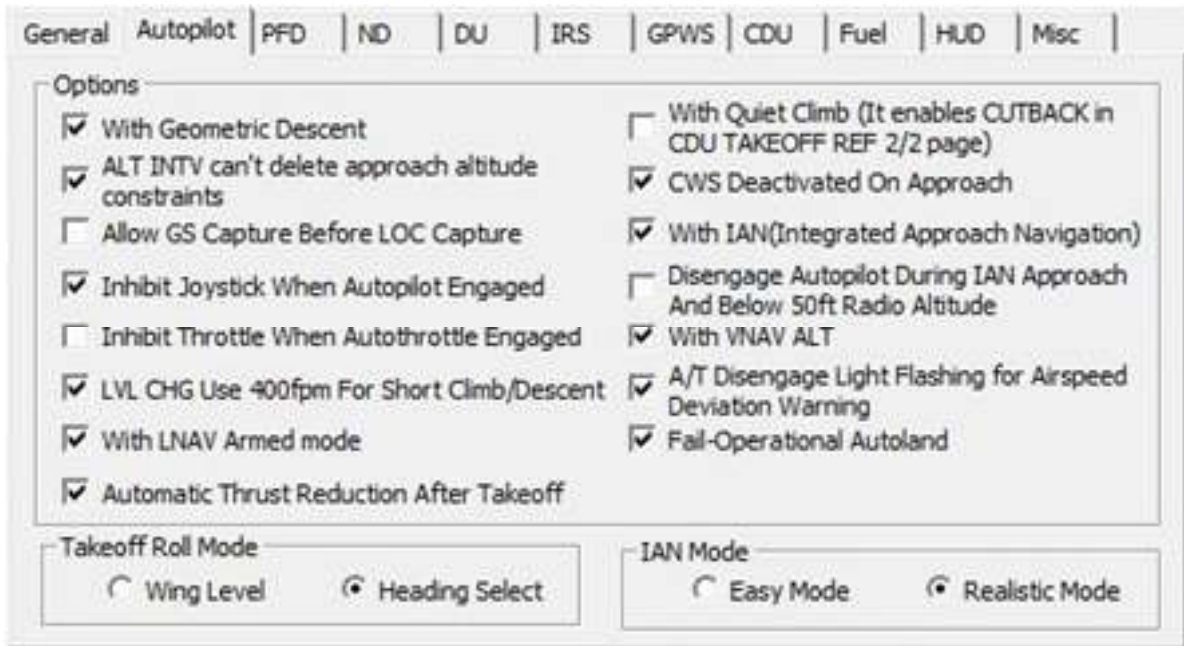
General | Autopilot | PFD | ND | DU | IRS | GPWS | CDU | Fuel | HUD | Misc

Options

☑ With Geometric Descent

☑ ALT INTV can't delete approach altitude constraints

☐ Allow GS Capture Before LOC Capture

☑ Inhibit Joystick When Autopilot Engaged

☐ Inhibit Throttle When Autothrottle Engaged

☑ LVL CHG Use 400fpm For Short Climb/Descent

☑ With LNAV Armed mode

☑ Automatic Thrust Reduction After Takeoff

☐ With Quiet Climb (It enables CUTBACK in CDU TAKEOFF REF 2/2 page)

☑ CWS Deactivated On Approach

☑ With IAN(Integrated Approach Navigation)

☐ Disengage Autopilot During IAN Approach And Below 50ft Radio Altitude

☑ With VNAV ALT

☑ A/T Disengage Light Flashing for Airspeed Deviation Warning

☑ Fail-Operational Autoland

Takeoff Roll Mode

○ Wing Level ◉ Heading Select

IAN Mode

○ Easy Mode ◉ Realistic Mode